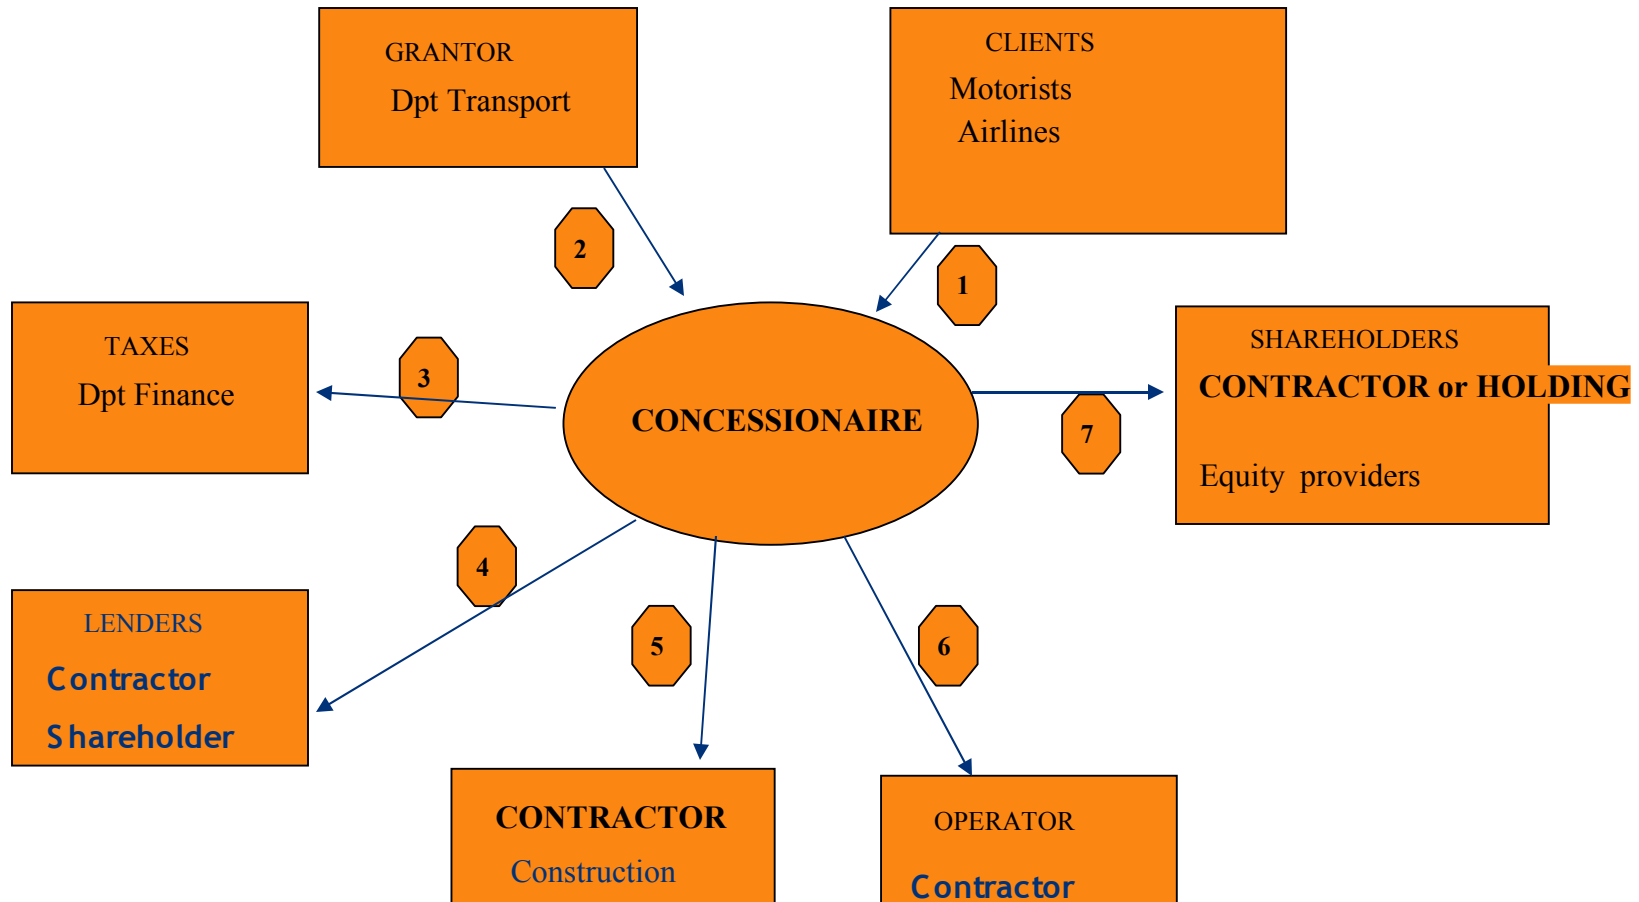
GRANTOR
Dpt Transport

CLIENTS
Motorists
Airlines

2

1

TAXES
Dpt Finance

3

CONCESSIONAIRE

SHAREHOLDERS
CONTRACTOR or HOLDING

Equity providers

7

4

LENDERS
Contractor
Shareholder

5

6

CONTRACTOR
Construction

OPERATOR
Contractor